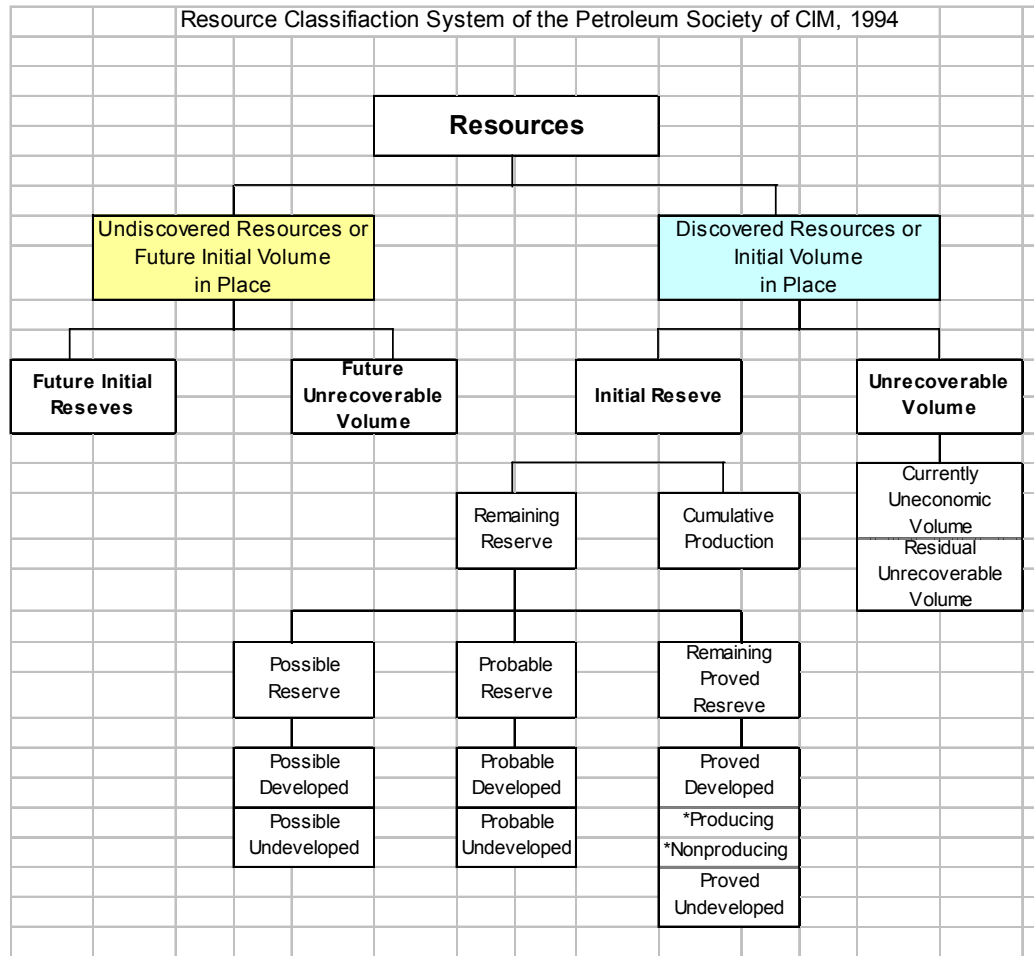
Resource Classifiaction System of the Petroleum Society of CIM, 1994

Resources

Undiscovered Resources or Future Initial Volume in Place

Discovered Resources or Initial Volume in Place

Future Initial Reseves

Future Unrecoverable Volume

Initial Reseve

Unrecoverable Volume

Remaining Reserve

Cumulative Production

Currently Uneconomic Volume

Residual Unrecoverable Volume

Possible Reserve

Probable Reserve

Remaining Proved Resreve

Possible Developed

Possible Undeveloped

Probable Developed

Probable Undeveloped

Proved Developed

*Producing

*Nonproducing

Proved Undeveloped